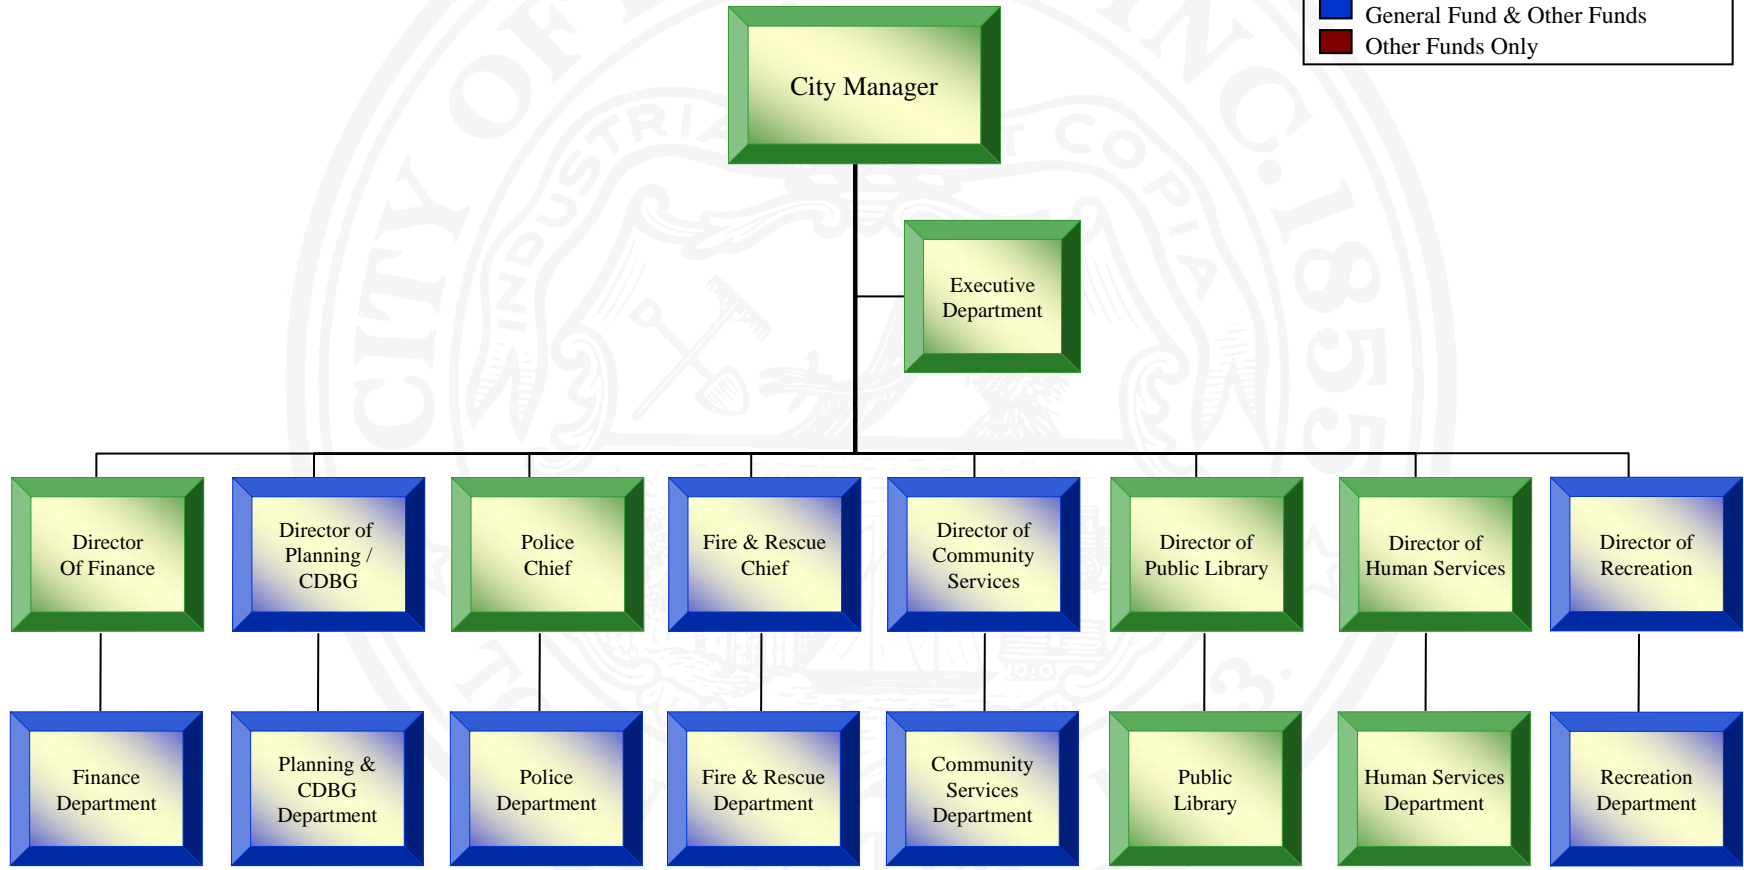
General Fund & Other Funds
Other Funds Only

City Manager

Executive Department

Director Of Finance

Director of Planning / CDBG

Police Chief

Fire & Rescue Chief

Director of Community Services

Director of Public Library

Director of Human Services

Director of Recreation

Finance Department

Planning & CDBG Department

Police Department

Fire & Rescue Department

Community Services Department

Public Library

Human Services Department

Recreation Department